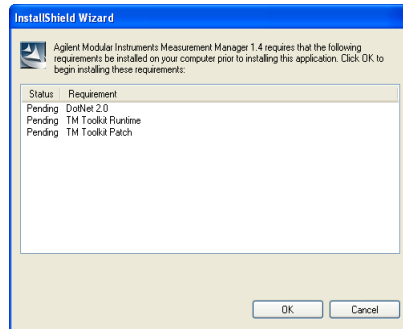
InstallShield Wizard

Agilent Modular Instruments Measurement Manager 1.4 requires that the following requirements be installed on your computer prior to installing this application. Click OK to begin installing these requirements:

| Status | Requirement |
|---|---|
| Pending | DotNet 2.0 |
| Pending | TM Toolkit Runtime |
| Pending | TM Toolkit Patch |

OK Cancel